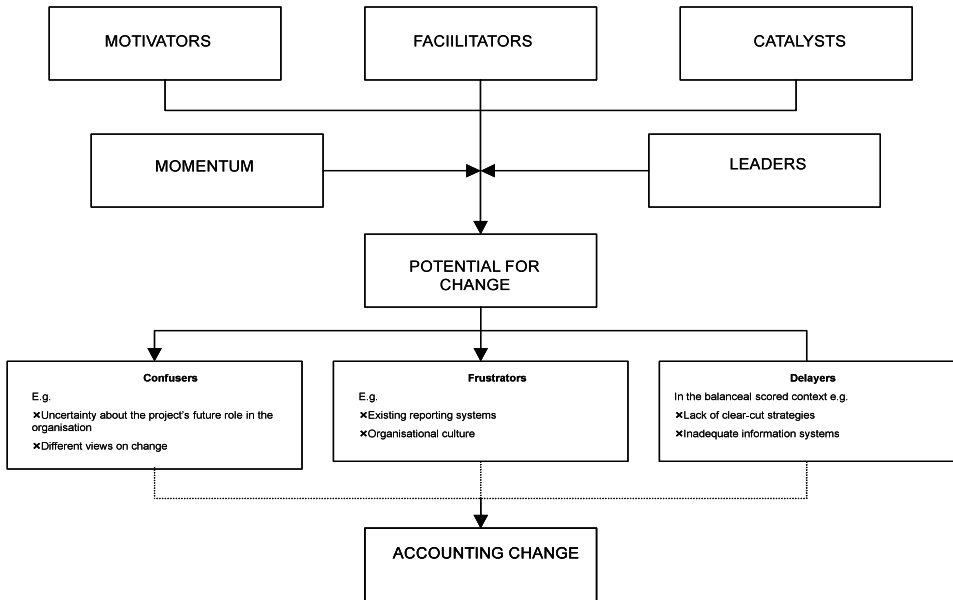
MOTIVATORS

FACIILITATORS

CATALYSTS

MOMENTUM

LEADERS

POTENTIAL FOR CHANGE

Confusers
E.g.
×Uncertainty about the project's future role in the organisation
×Different views on change

Frustrators
E.g.
×Existing reporting systems
×Organisational culture

Delayers
In the balanceal scored context e.g.
×Lack of clear-cut strategies
×Inadequate information systems

ACCOUNTING CHANGE